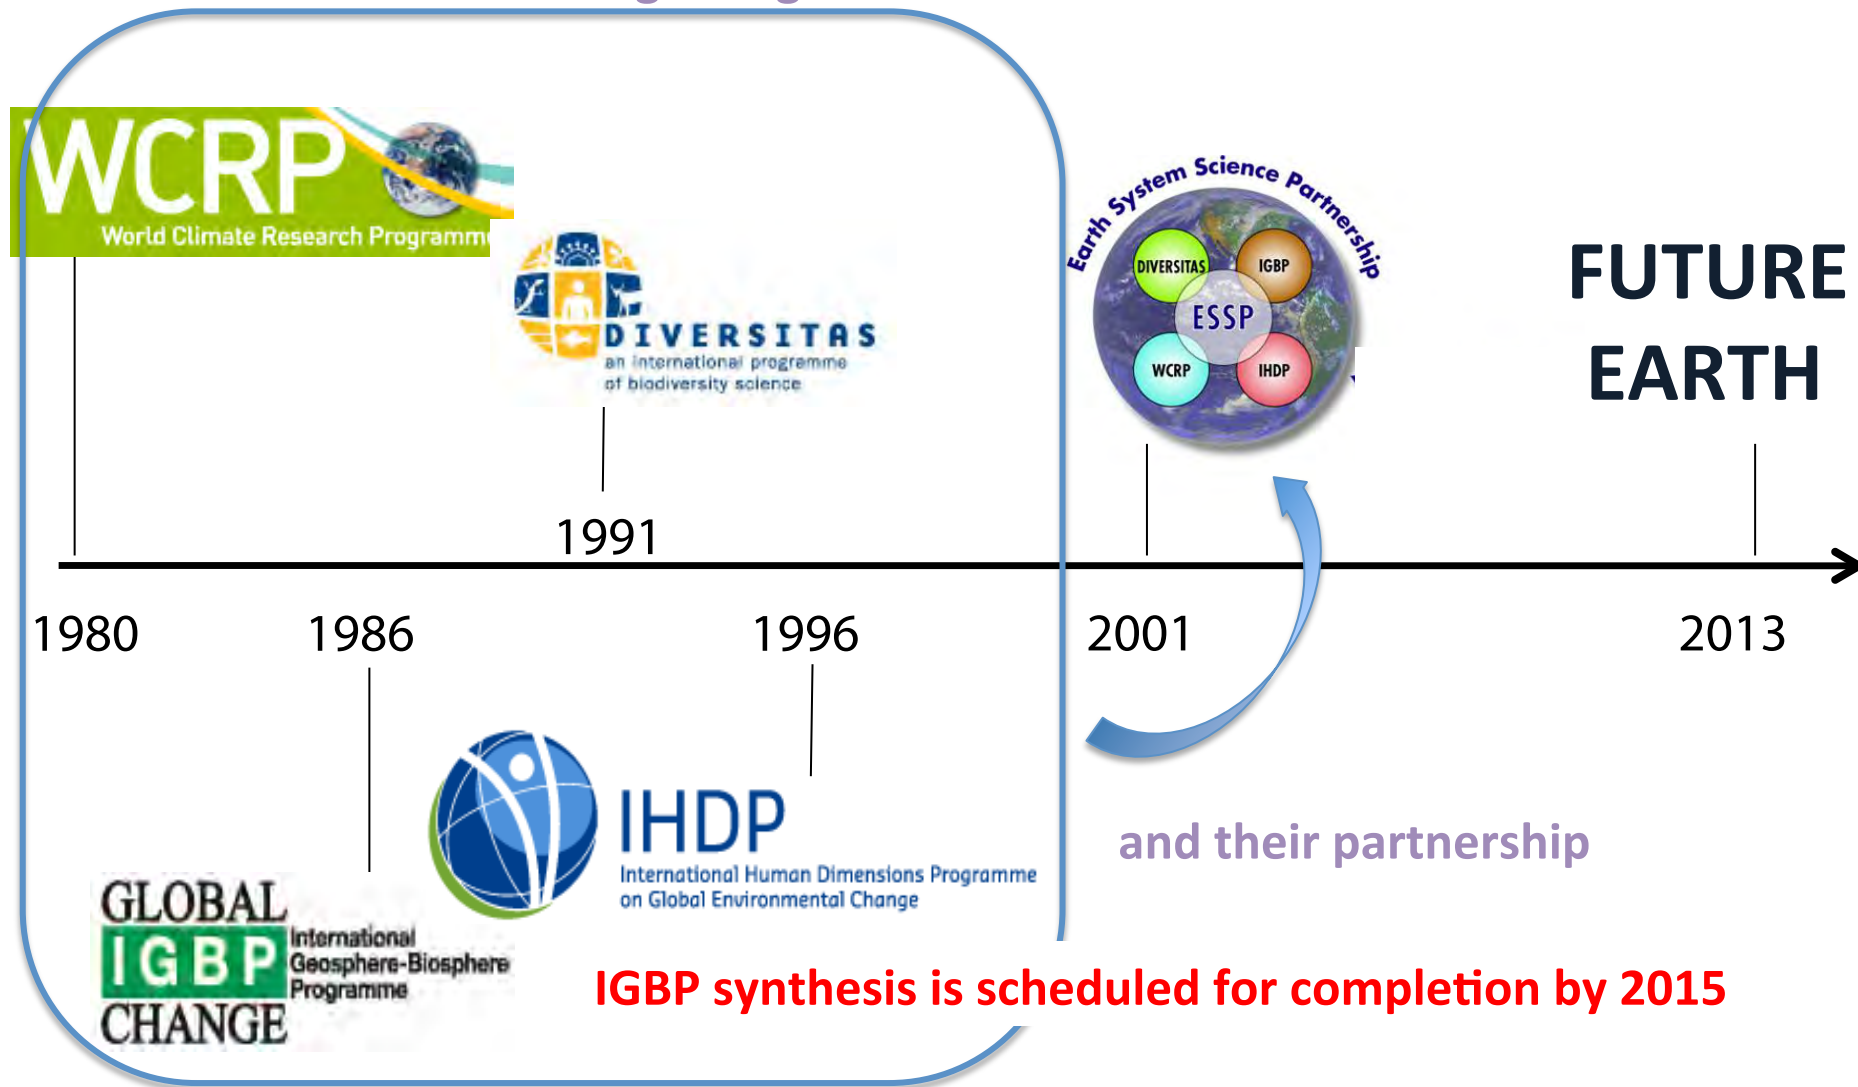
WCRP
World Climate Research Programm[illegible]

DIVERSITAS
an international programme of biodiversity science

Earth System Science Partnership
DIVERSITAS IGBP
ESSP
WCRP IHDP

FUTURE EARTH

1991

1980 1986 1996 2001 2013

IHDP
International Human Dimensions Programme on Global Environmental Change

and their partnership

GLOBAL
IGBP
CHANGE
International Geosphere-Biosphere Programme

IGBP synthesis is scheduled for completion by 2015